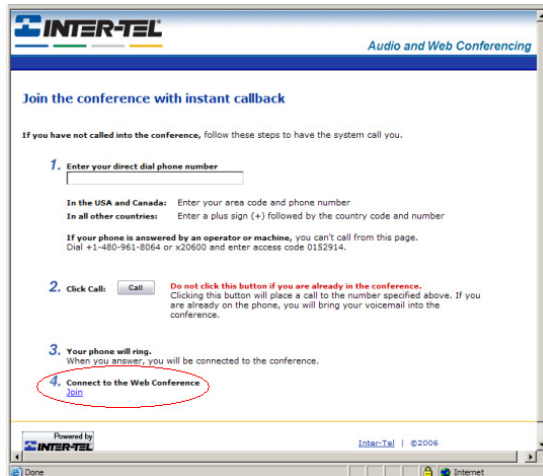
INTER-TEL

Audio and Web Conferencing

Join the conference with instant callback

If you have not called into the conference, follow these steps to have the system call you.

1. Enter your direct dial phone number

In the USA and Canada: Enter your area code and phone number
In all other countries: Enter a plus sign (+) followed by the country code and number

If your phone is answered by an operator or machine, you can't call from this page. Dial +1-480-961-8064 or x20600 and enter access code 0152914.

2. Click Call: Call Do not click this button if you are already in the conference. Clicking this button will place a call to the number specified above. If you are already on the phone, you will bring your voicemail into the conference.

3. Your phone will ring. When you answer, you will be connected to the conference.

4. Connect to the Web Conference
Join

Powered by INTER-TEL

Inter-Tel | ©2006

Done

Internet